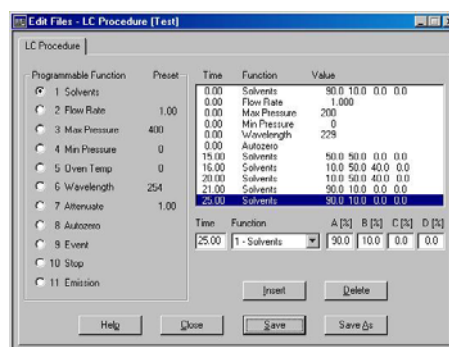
Edit Files - LC Procedure [Test]

LC Procedure

Programmable Function Preset
1 Solvents
2 Flow Rate 1.00
3 Max Pressure 400
4 Min Pressure 0
5 Oven Temp 0
6 Wavelength 254
7 Attenuate 1.00
8 Autozero
9 Event
10 Stop
11 Emission

| Time | Function | Value |
|---|---|---|
| 0.00 | Solvents | 90.0 10.0 0.0 0.0 |
| 0.00 | Flow Rate | 1.000 |
| 0.00 | Max Pressure | 200 |
| 0.00 | Min Pressure | 0 |
| 0.00 | Wavelength | 229 |
| 0.00 | Autozero | |
| 15.00 | Solvents | 50.0 50.0 0.0 0.0 |
| 16.00 | Solvents | 10.0 50.0 40.0 0.0 |
| 20.00 | Solvents | 10.0 50.0 40.0 0.0 |
| 21.00 | Solvents | 90.0 10.0 0.0 0.0 |
| 25.00 | Solvents | 90.0 10.0 0.0 0.0 |

Time Function A [%] B [%] C [%] D [%]
25.00 1 - Solvents 90.0 10.0 0.0 0.0

Insert Delete

Help Close Save Save As